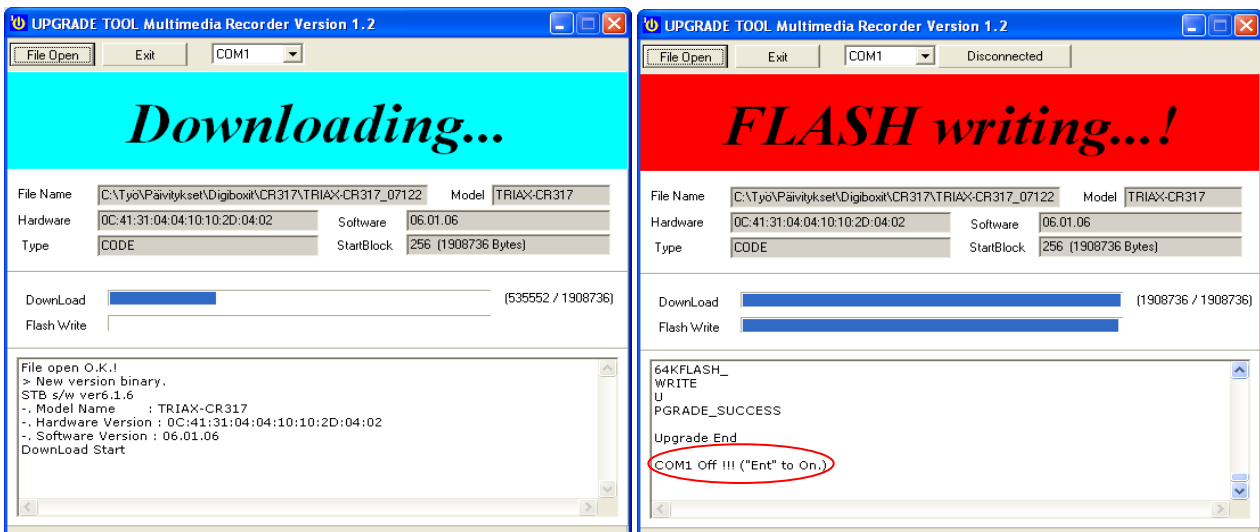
UPGRADE TOOL Multimedia Recorder Version 1.2

File Open Exit COM1

Downloading...

File Name C:\Työ\Päivitykset\Digiboxit\CR317\TRIAX-CR317_07122 Model TRIAX-CR317
Hardware 0C:41:31:04:04:10:10:2D:04:02 Software 06.01.06
Type CODE StartBlock 256 (1908736 Bytes)

DownLoad (535552 / 1908736)
Flash Write

File open O.K.!
> New version binary.
STB s/w ver6.1.6
-. Model Name : TRIAX-CR317
-. Hardware Version : 0C:41:31:04:04:10:10:2D:04:02
-. Software Version : 06.01.06
DownLoad Start

UPGRADE TOOL Multimedia Recorder Version 1.2

File Open Exit COM1 Disconnected

FLASH writing...!

File Name C:\Työ\Päivitykset\Digiboxit\CR317\TRIAX-CR317_07122 Model TRIAX-CR317
Hardware 0C:41:31:04:04:10:10:2D:04:02 Software 06.01.06
Type CODE StartBlock 256 (1908736 Bytes)

DownLoad (1908736 / 1908736)
Flash Write

64KFLASH_
WRITE
U
PGRADE_SUCCESS

Upgrade End

COM1 Off !!! ("Ent" to On.)